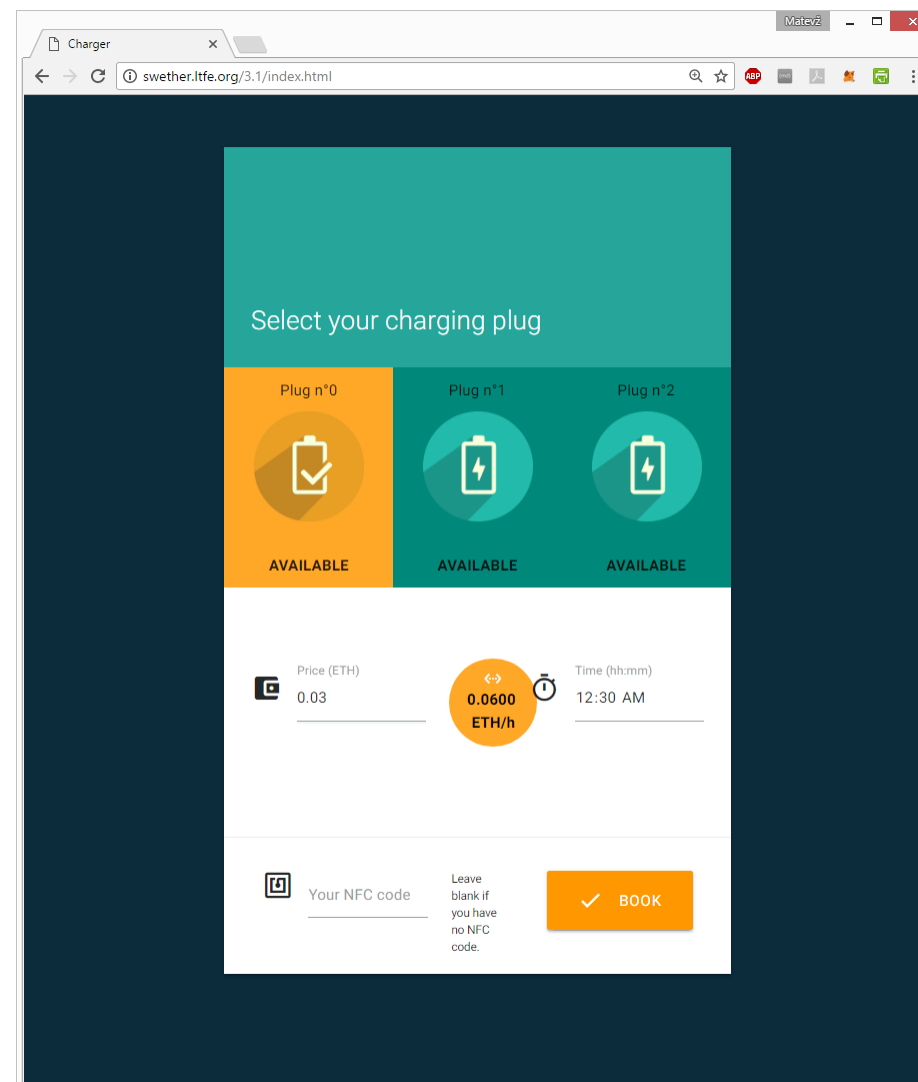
Matevž

Charger

swether.ltfe.org/3.1/index.html

ABP

Select your charging plug

Plug n°0

AVAILABLE

Plug n°1

AVAILABLE

Plug n°2

AVAILABLE

Price (ETH)
0.03

0.0600 ETH/h

Time (hh:mm)
12:30 AM

Your NFC code

Leave blank if you have no NFC code.

BOOK